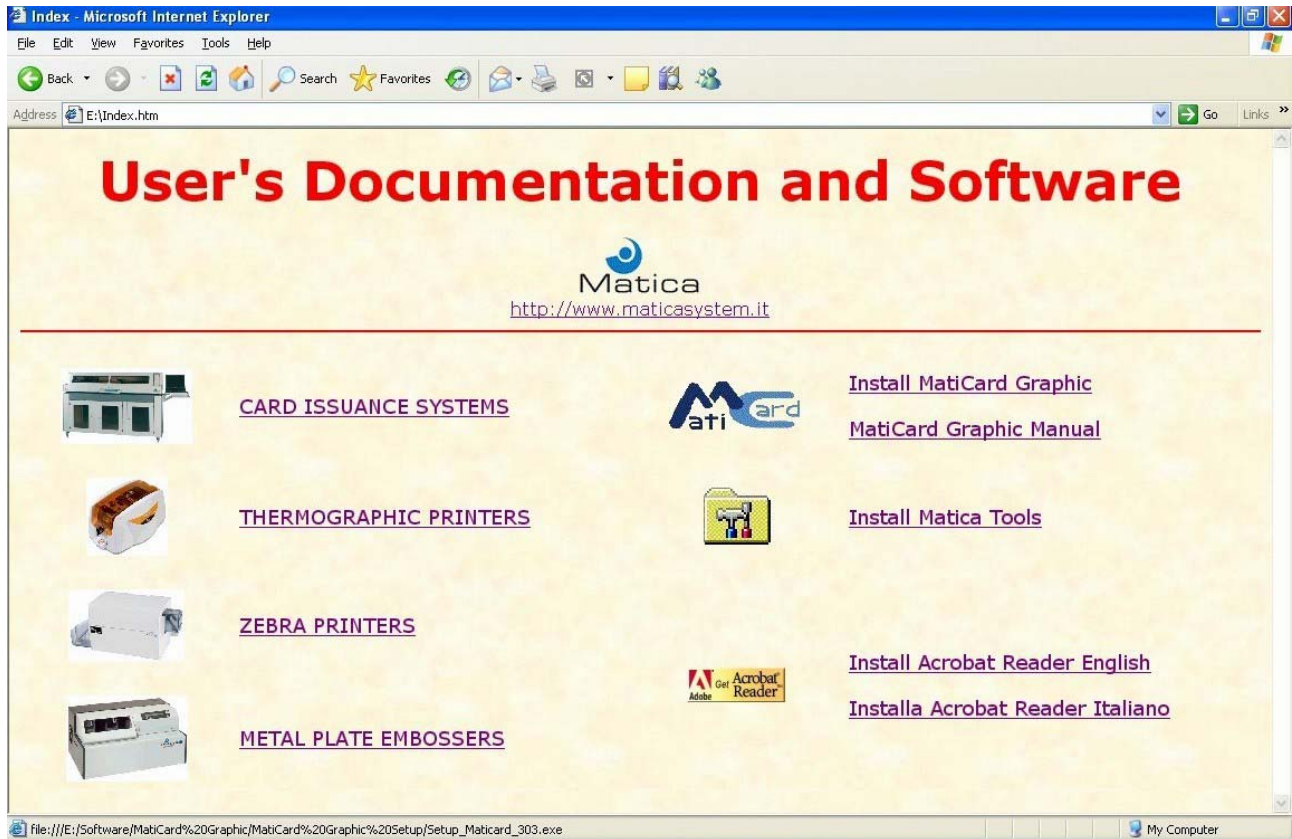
Index - Microsoft Internet Explorer

File Edit View Favorites Tools Help

Back Search Favorites

Address E:\Index.htm Go Links »

User's Documentation and Software

Matica
http://www.maticasystem.it

CARD ISSUANCE SYSTEMS

Mati Card

Install MatiCard Graphic

MatiCard Graphic Manual

THERMOGRAPHIC PRINTERS

Install Matica Tools

ZEBRA PRINTERS

Adobe Get Acrobat Reader

Install Acrobat Reader English

Installa Acrobat Reader Italiano

METAL PLATE EMBOSSERS

file:///E:/Software/MatiCard%20Graphic/MatiCard%20Graphic%20Setup/Setup_Maticard_303.exe

My Computer